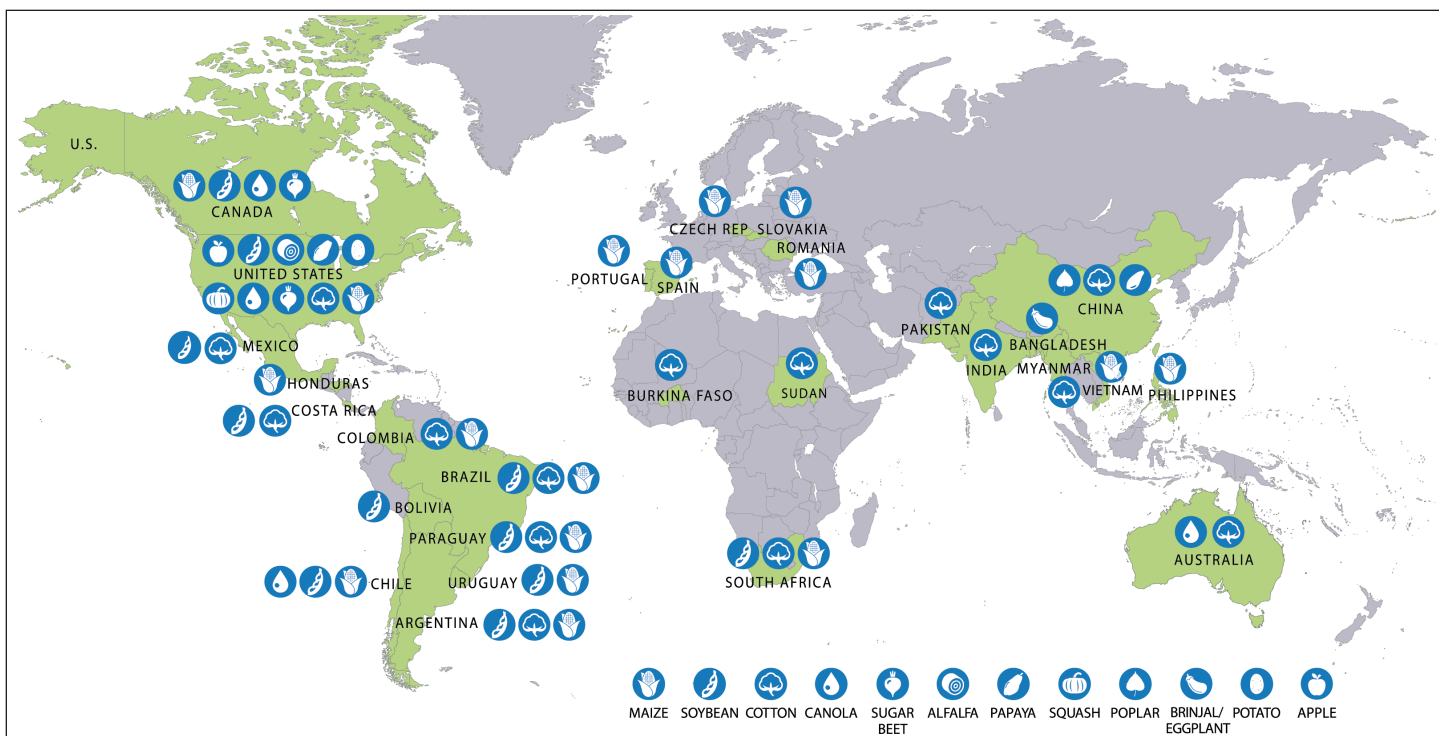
U.S.

CANADA

UNITED STATES

MEXICO

HONDURAS

COSTA RICA

COLOMBIA

BRAZIL

BOLIVIA

PARAGUAY

CHILE

URUGUAY

ARGENTINA

PORTUGAL

SPAIN

CZECH REP

SLOVAKIA

ROMANIA

BURKINA FASO

SUDAN

SOUTH AFRICA

PAKISTAN

INDIA

BANGLADESH

CHINA

MYANMAR

VIETNAM

PHILIPPINES

AUSTRALIA

MAIZE SOYBEAN COTTON CANOLA SUGAR BEET ALFALFA PAPAYA SQUASH POPLAR BRINJAL/ EGGPLANT POTATO APPLE